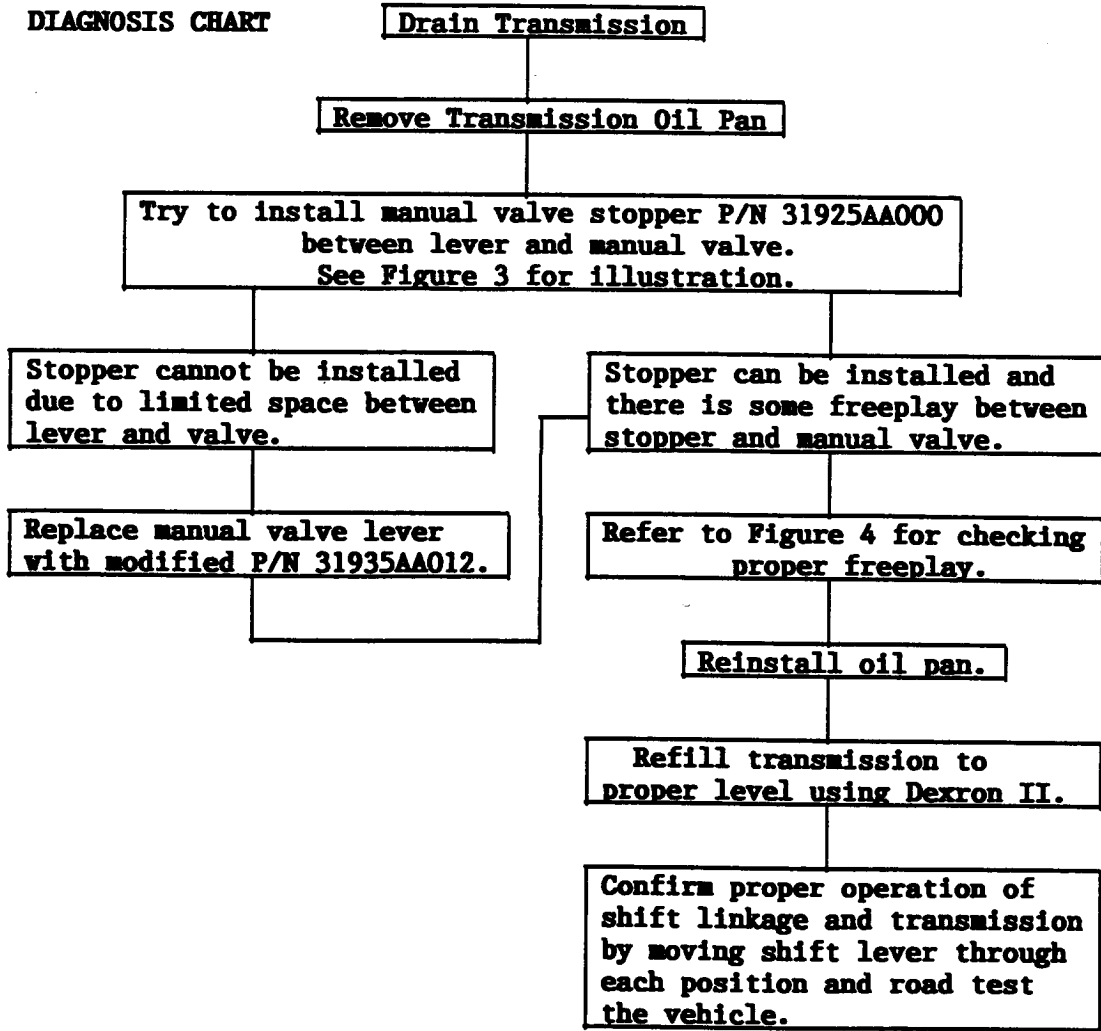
DIAGNOSIS CHART

Drain Transmission

Remove Transmission Oil Pan

Try to install manual valve stopper P/N 31925AA000 between lever and manual valve. See Figure 3 for illustration.

Stopper cannot be installed due to limited space between lever and valve.

Replace manual valve lever with modified P/N 31935AA012.

Stopper can be installed and there is some freeplay between stopper and manual valve.

Refer to Figure 4 for checking proper freeplay.

Reinstall oil pan.

Refill transmission to proper level using Dexron II.

Confirm proper operation of shift linkage and transmission by moving shift lever through each position and road test the vehicle.